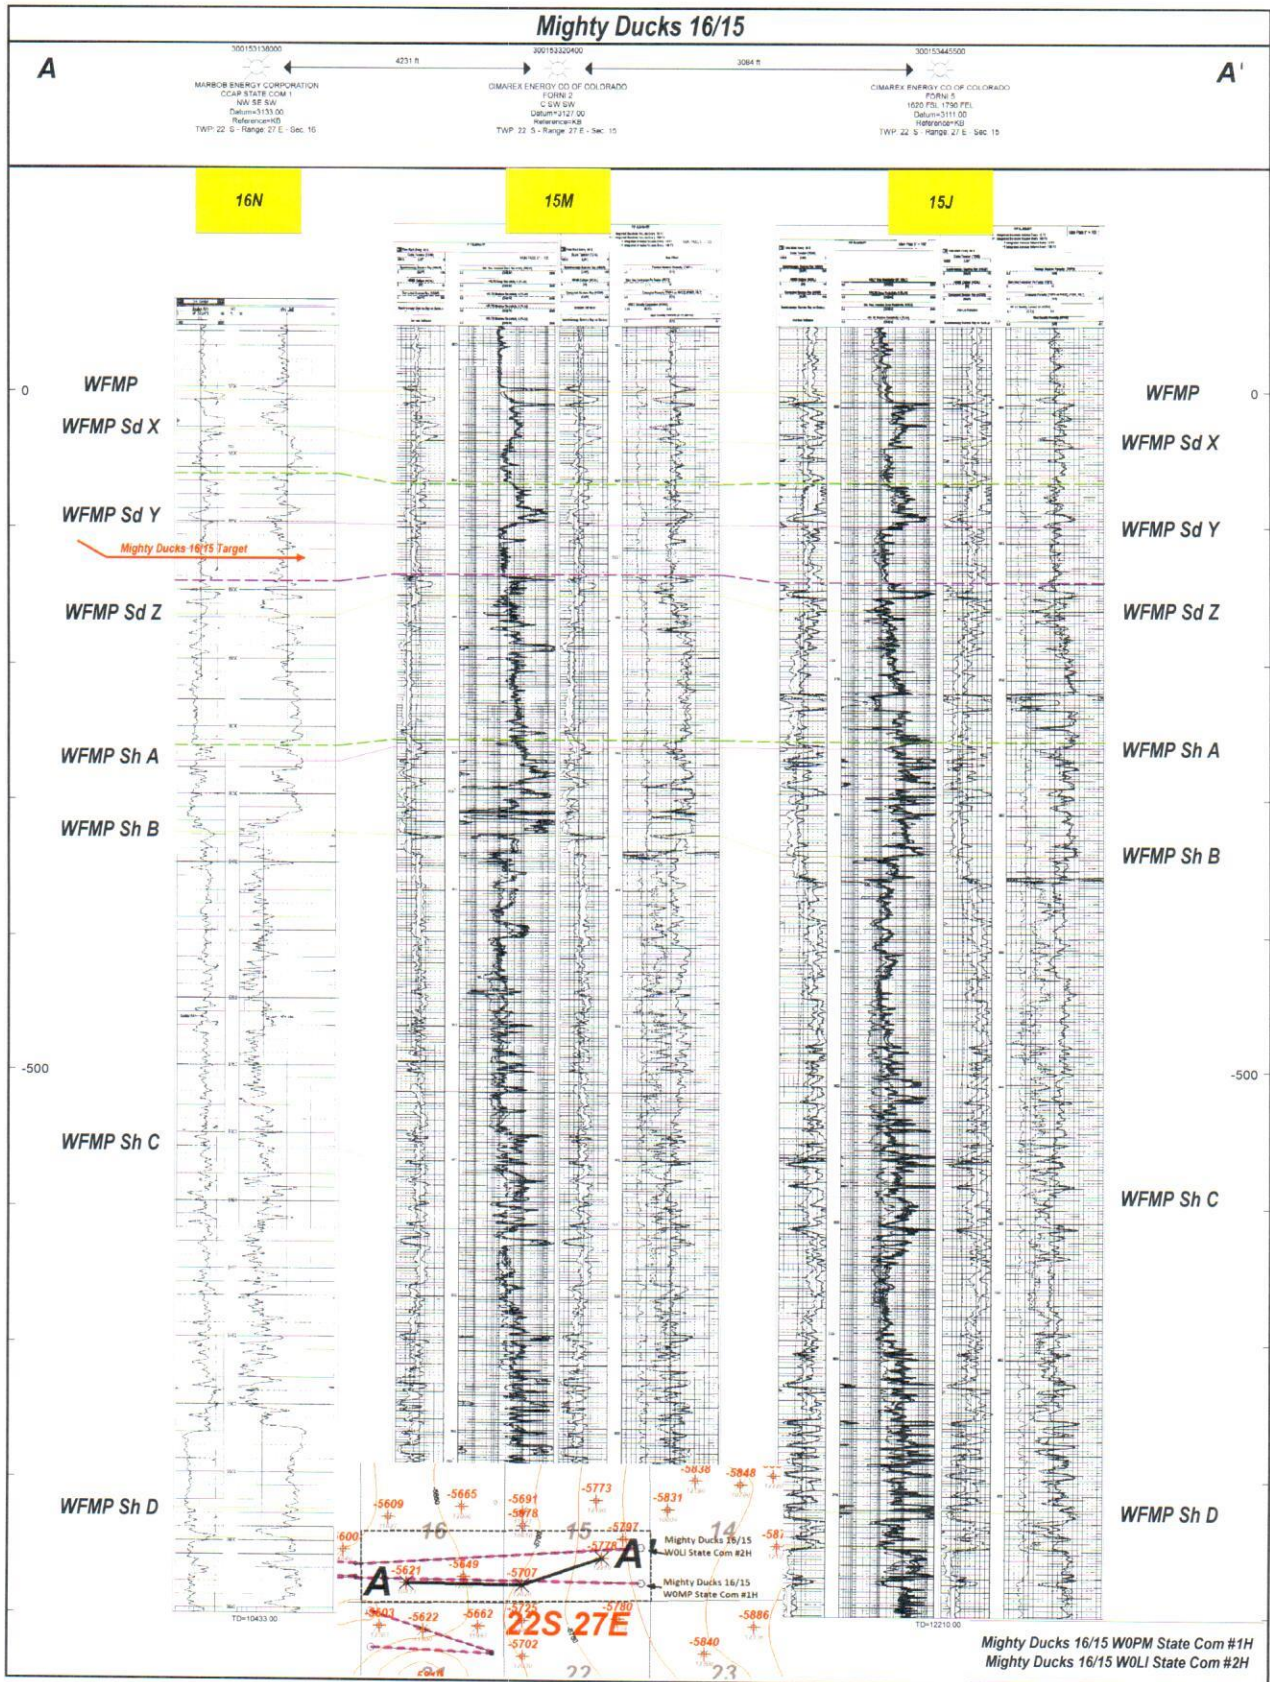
Mighty Ducks 16/15

A

A'

30015313800
MARBOB ENERGY CORPORATION
CCAP STATE COM 1
NW SE SW
Datum=3133.00
Reference=KB
TWP: 22 S - Range: 27 E - Sec. 16

4231 ft

300153320400
CIMAREX ENERGY CO OF COLORADO
FORNI 2
C SW SW
Datum=3127.00
Reference=KB
TWP: 22 S - Range: 27 E - Sec. 15

3084 ft

300153445500
CIMAREX ENERGY CO OF COLORADO
FORNI 5
1620 FSL 1790 FEL
Datum=3111.00
Reference=KB
TWP: 22 S - Range: 27 E - Sec. 15

16N

15M

15J

0

WFMP

WFMP Sd X

WFMP Sd Y

Mighty Ducks 16/15 Target

WFMP Sd Z

WFMP Sh A

WFMP Sh B

-500

WFMP Sh C

WFMP Sh D

WFMP

0

WFMP Sd X

WFMP Sd Y

WFMP Sd Z

WFMP Sh A

WFMP Sh B

-500

WFMP Sh C

WFMP Sh D

TD=10433.00

TD=12210.00

-5838 -5848 -5609 -5665 -5691 -5773 -5831 -5678 16 15 -5797 14 -587 600 -5776 A' -5849 -5621 -5707 A -5601 -5622 -5662 -5730 -5886 22S 27E -5702 -5840 22 23

Mighty Ducks 16/15 WOLI State Com #2H

Mighty Ducks 16/15 WOMP State Com #1H

Mighty Ducks 16/15 W0PM State Com #1H
Mighty Ducks 16/15 W0LI State Com #2H